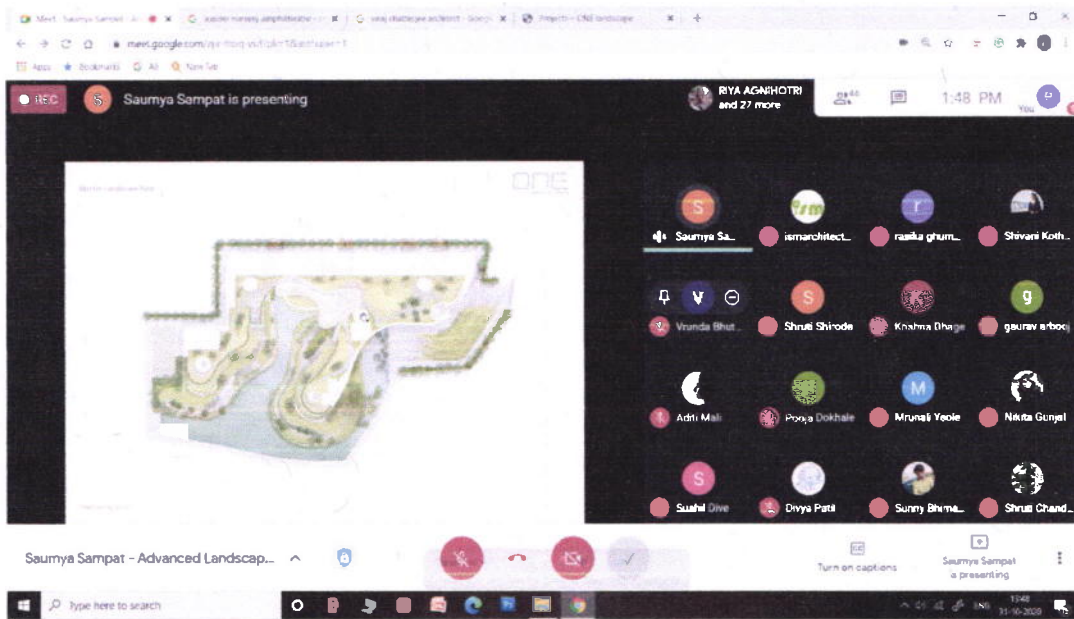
Meet - Saumya Sampat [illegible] | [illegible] | saraj chatterjee architect - Google | Projects - ONE landscape

meet.google.com/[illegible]

Apps Bookmarks All New Tab

REC S Saumya Sampat is presenting

RIYA AGNIHOTRI and 27 more

1:48 PM

You

one

S Saumya Sa...

ism ismarchitect...

r rasika ghum...

Shivani Koth...

V Vrunda Bhut...

S Shruti Shirode

Krishna Dhage

g gaurav arbooj

Aditi Mali

Pooja Dokhale

M Mrunali Yeole

Nikita Gunjal

S Sushil Dive

Divya Patil

Sunny Bhima...

Shruti Chand...

Saumya Sampat - Advanced Landscap...

Turn on captions

Saumya Sampat is presenting

Type here to search

13:48 31-10-2020